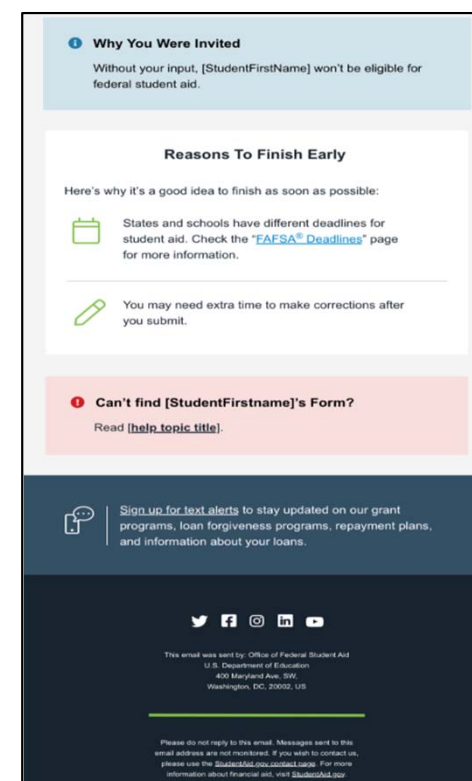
Why You Were Invited

Without your input, [StudentFirstName] won't be eligible for federal student aid.

Reasons To Finish Early

Here's why it's a good idea to finish as soon as possible:

States and schools have different deadlines for student aid. Check the "FAFSA® Deadlines" page for more information.

You may need extra time to make corrections after you submit.

Can't find [StudentFirstname]'s Form?

Read [help topic title].

Sign up for text alerts to stay updated on our grant programs, loan forgiveness programs, repayment plans, and information about your loans.

This email was sent by: Office of Federal Student Aid
U.S. Department of Education
400 Maryland Ave, SW,
Washington, DC, 20002, US

Please do not reply to this email. Messages sent to this email address are not monitored. If you wish to contact us, please use the StudentAid.gov contact page. For more information about financial aid, visit StudentAid.gov.